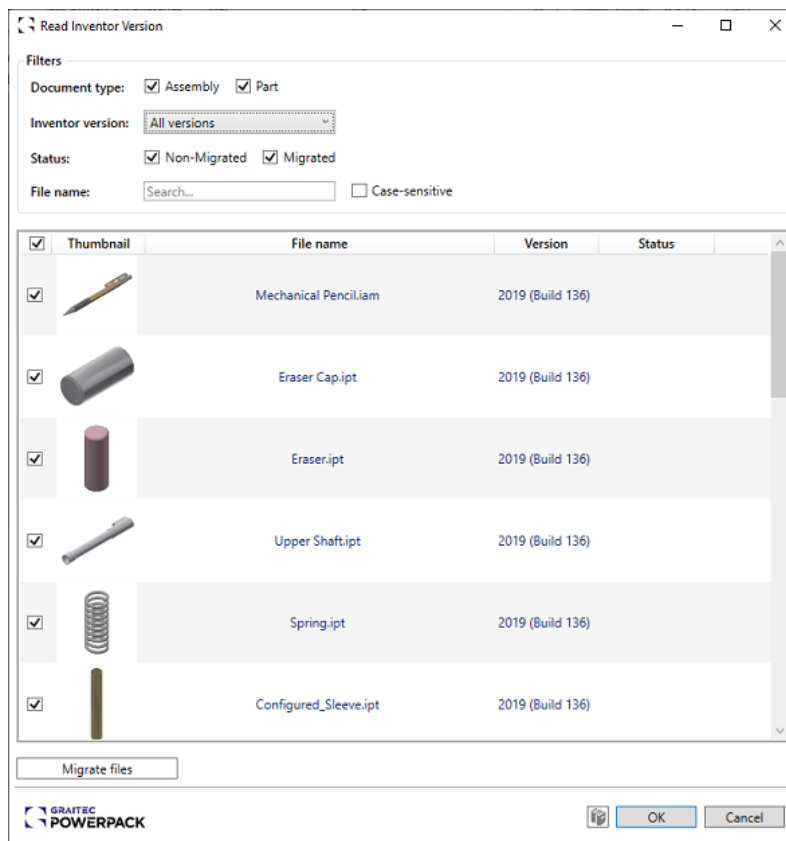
Read Inventor Version

Filters

Document type: Assembly Part

Inventor version: All versions

Status: Non-Migrated Migrated

File name: Search... Case-sensitive

| | Thumbnail | File name | Version | Status |
|---|---|---|---|---|
| | | Mechanical Pencil.iam | 2019 (Build 136) | |
| | | Eraser Cap.ipt | 2019 (Build 136) | |
| | | Eraser.ipt | 2019 (Build 136) | |
| | | Upper Shaft.ipt | 2019 (Build 136) | |
| | | Spring.ipt | 2019 (Build 136) | |
| | | Configured_Sleeve.ipt | 2019 (Build 136) | |

Migrate files

GRAITEC POWERPACK

OK Cancel